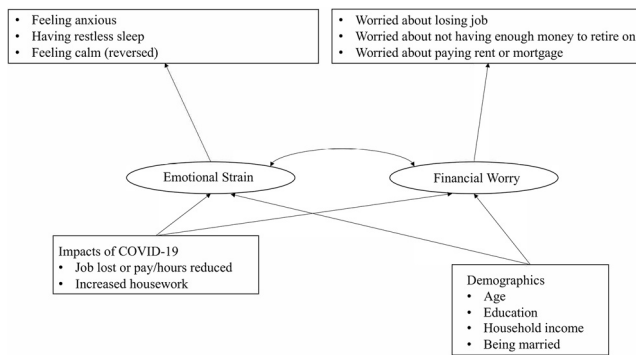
• Feeling anxious
• Having restless sleep
• Feeling calm (reversed)

• Worried about losing job
• Worried about not having enough money to retire on
• Worried about paying rent or mortgage

Emotional Strain

Financial Worry

Impacts of COVID-19
• Job lost or pay/hours reduced
• Increased housework

Demographics
• Age
• Education
• Household income
• Being married